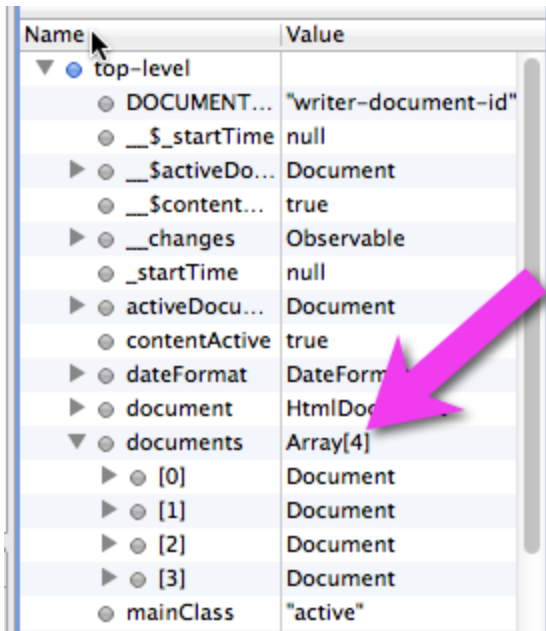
| Name | Value |
|---|---|
| top-level | |
| DOCUMENT... | "writer-document-id" |
| __$_startTime | null |
| __$activeDo... | Document |
| __$content... | true |
| __changes | Observable |
| _startTime | null |
| activeDocu... | Document |
| contentActive | true |
| dateFormat | DateForm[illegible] |
| document | HtmlDoc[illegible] |
| documents | Array[4] |
| [0] | Document |
| [1] | Document |
| [2] | Document |
| [3] | Document |
| mainClass | "active" |